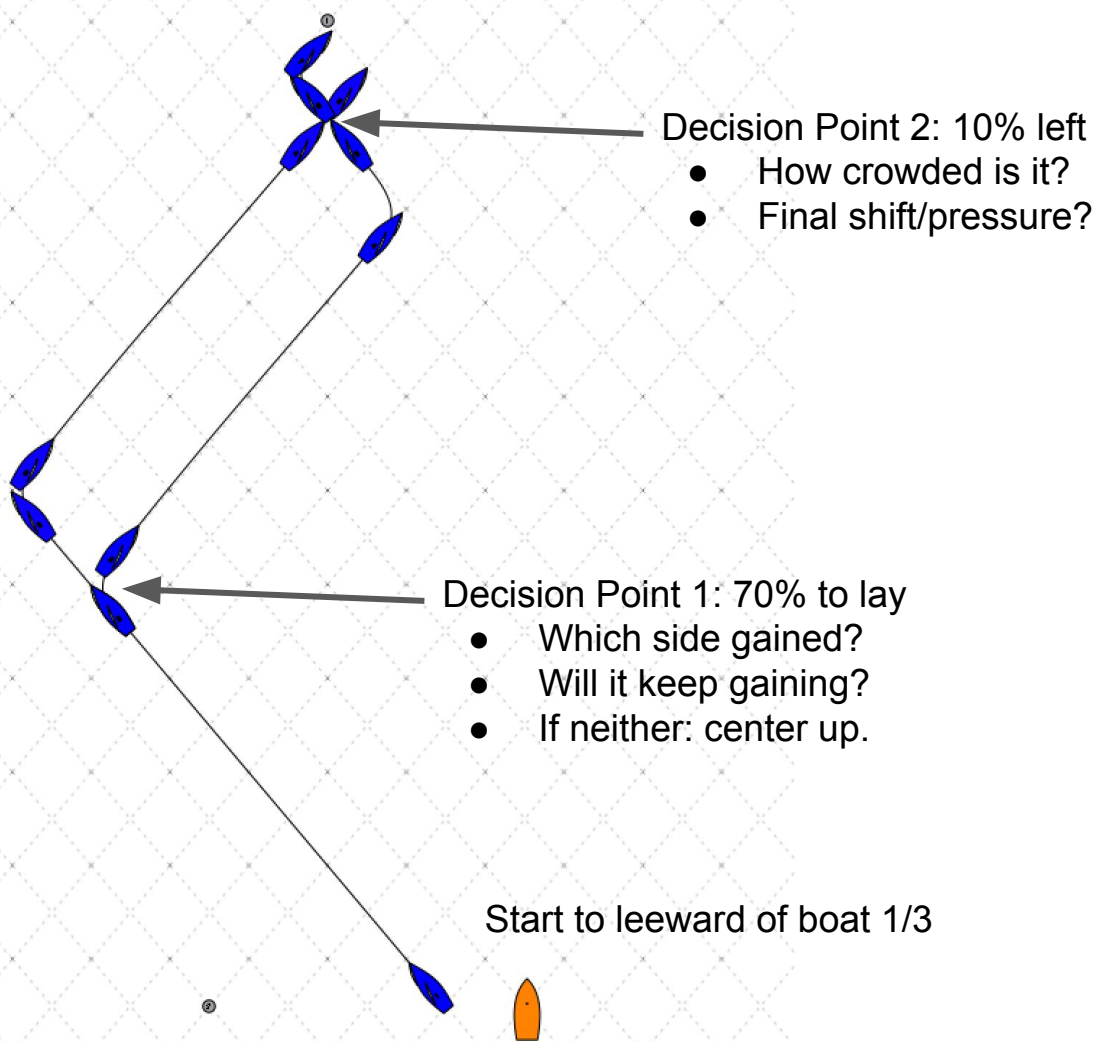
Decision Point 2: 10% left
- How crowded is it?
- Final shift/pressure?

Decision Point 1: 70% to lay
- Which side gained?
- Will it keep gaining?
- If neither: center up.

Start to leeward of boat 1/3